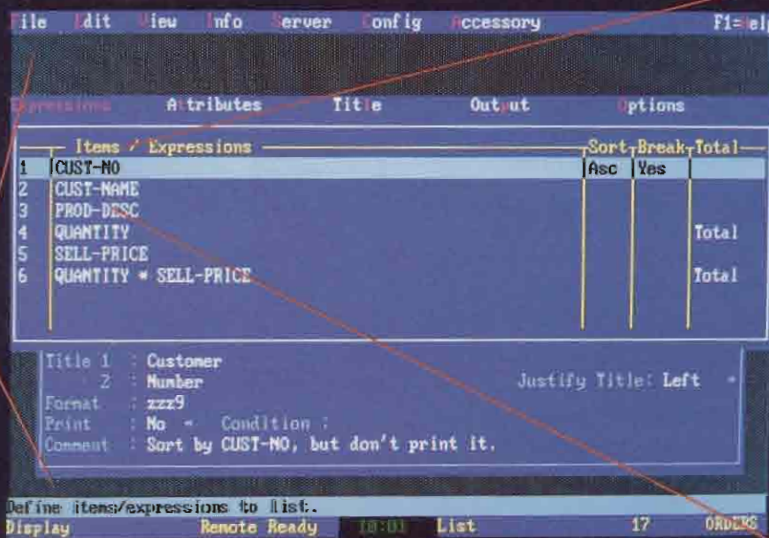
File Edit View Info Server Config Accessory F1=Help

Expressions Attributes Title Output Options

| | Items / Expressions | Sort | Break | Total |
|---|---|---|---|---|
| 1 | CUST-NO | Asc | Yes | |
| 2 | CUST-NAME | | | |
| 3 | PROD-DESC | | | |
| 4 | QUANTITY | | | Total |
| 5 | SELL-PRICE | | | |
| 6 | QUANTITY * SELL-PRICE | | | Total |

Title 1 : Customer
2 : Number
Format : zzz9
Print : No - Condition :
Comment : Sort by CUST-NO, but don't print it.

Justify Title: Left

Define items/expressions to list.
Display Remote Ready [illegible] List 17 ORDERS